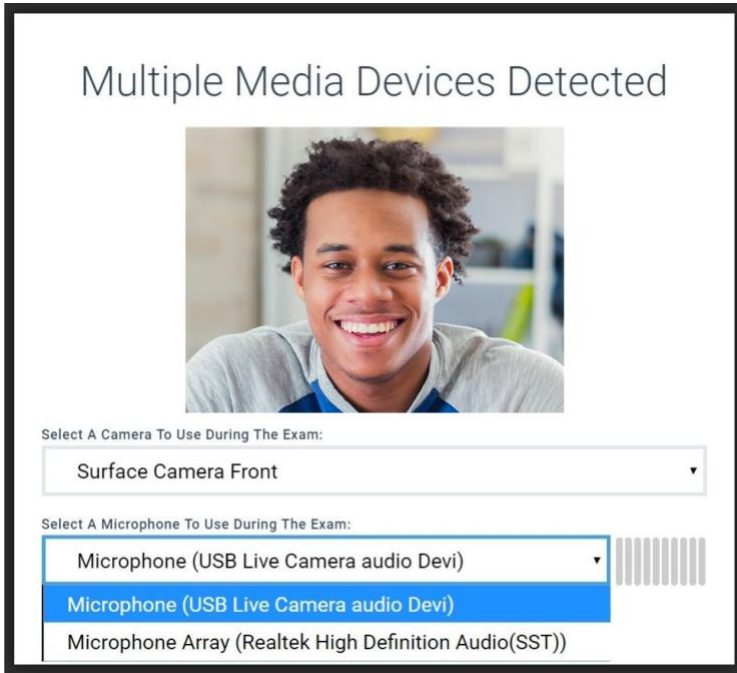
Multiple Media Devices Detected

Select A Camera To Use During The Exam:

Surface Camera Front

Select A Microphone To Use During The Exam:

Microphone (USB Live Camera audio Devi)

Microphone (USB Live Camera audio Devi)

Microphone Array (Realtek High Definition Audio(SST))